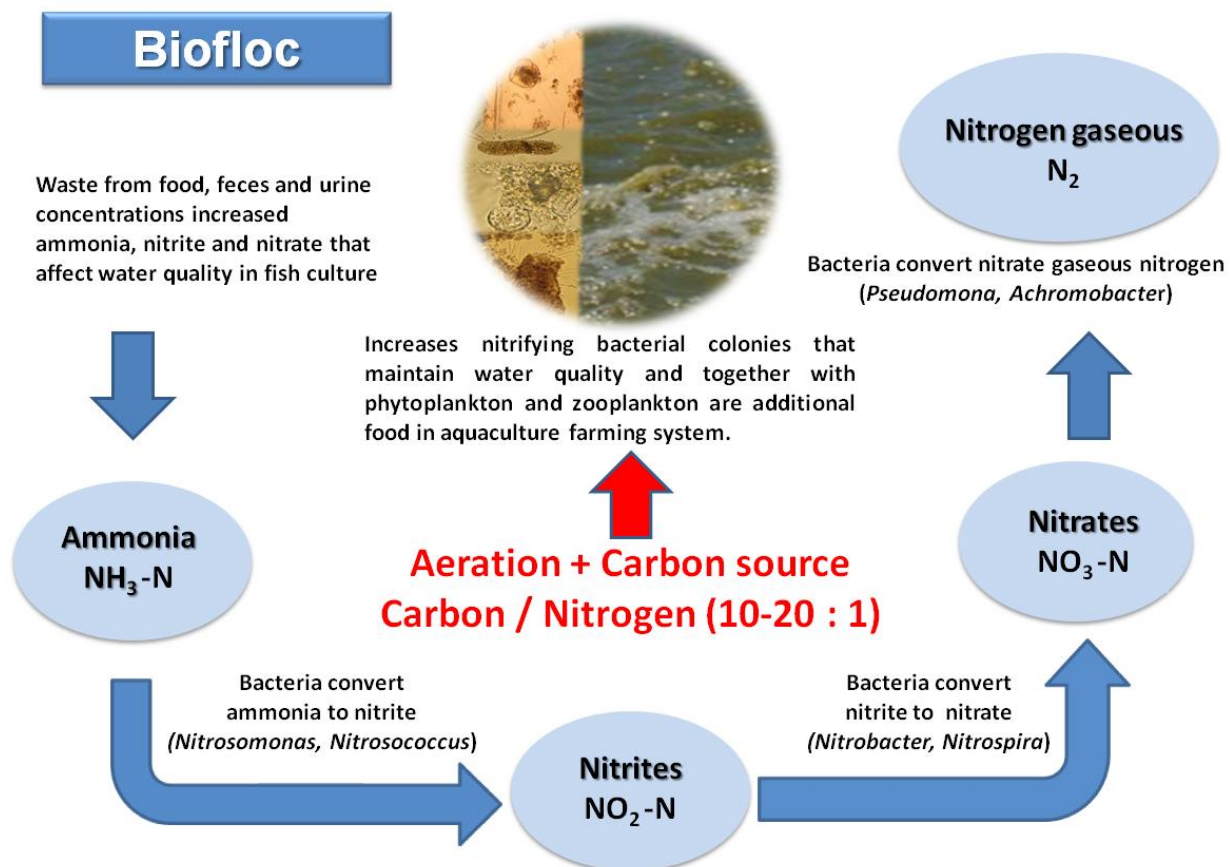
Biofloc

Waste from food, feces and urine concentrations increased ammonia, nitrite and nitrate that affect water quality in fish culture

Increases nitrifying bacterial colonies that maintain water quality and together with phytoplankton and zooplankton are additional food in aquaculture farming system.

Nitrogen gaseous
$N_2$

Bacteria convert nitrate gaseous nitrogen (*Pseudomona, Achromobacter*)

Ammonia
$NH_3$-N

Aeration + Carbon source
Carbon / Nitrogen (10-20 : 1)

Nitrates
$NO_3$-N

Bacteria convert ammonia to nitrite (*Nitrosomonas, Nitrosococcus*)

Nitrites
$NO_2$-N

Bacteria convert nitrite to nitrate (*Nitrobacter, Nitrospira*)